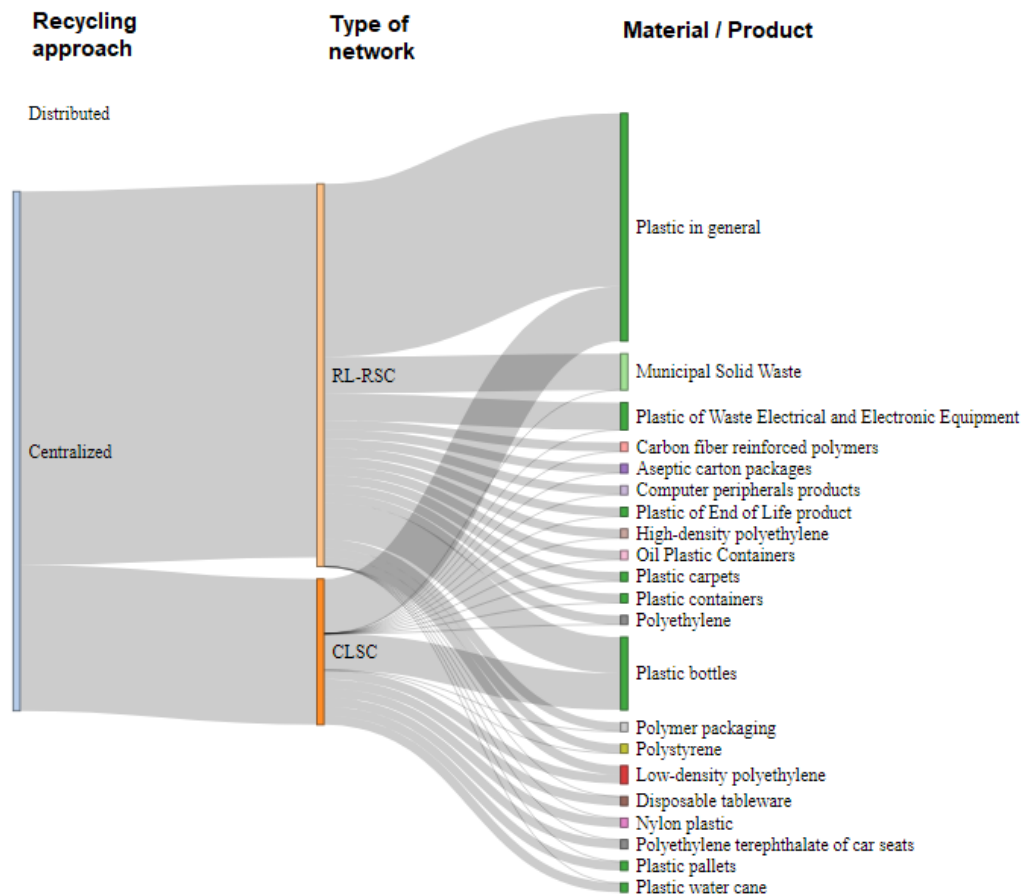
Recycling approach

Type of network

Material / Product

Distributed

Centralized

RL-RSC

CLSC

Plastic in general
Municipal Solid Waste
Plastic of Waste Electrical and Electronic Equipment
Carbon fiber reinforced polymers
Aseptic carton packages
Computer peripherals products
Plastic of End of Life product
High-density polyethylene
Oil Plastic Containers
Plastic carpets
Plastic containers
Polyethylene
Plastic bottles
Polymer packaging
Polystyrene
Low-density polyethylene
Disposable tableware
Nylon plastic
Polyethylene terephthalate of car seats
Plastic pallets
Plastic water cane